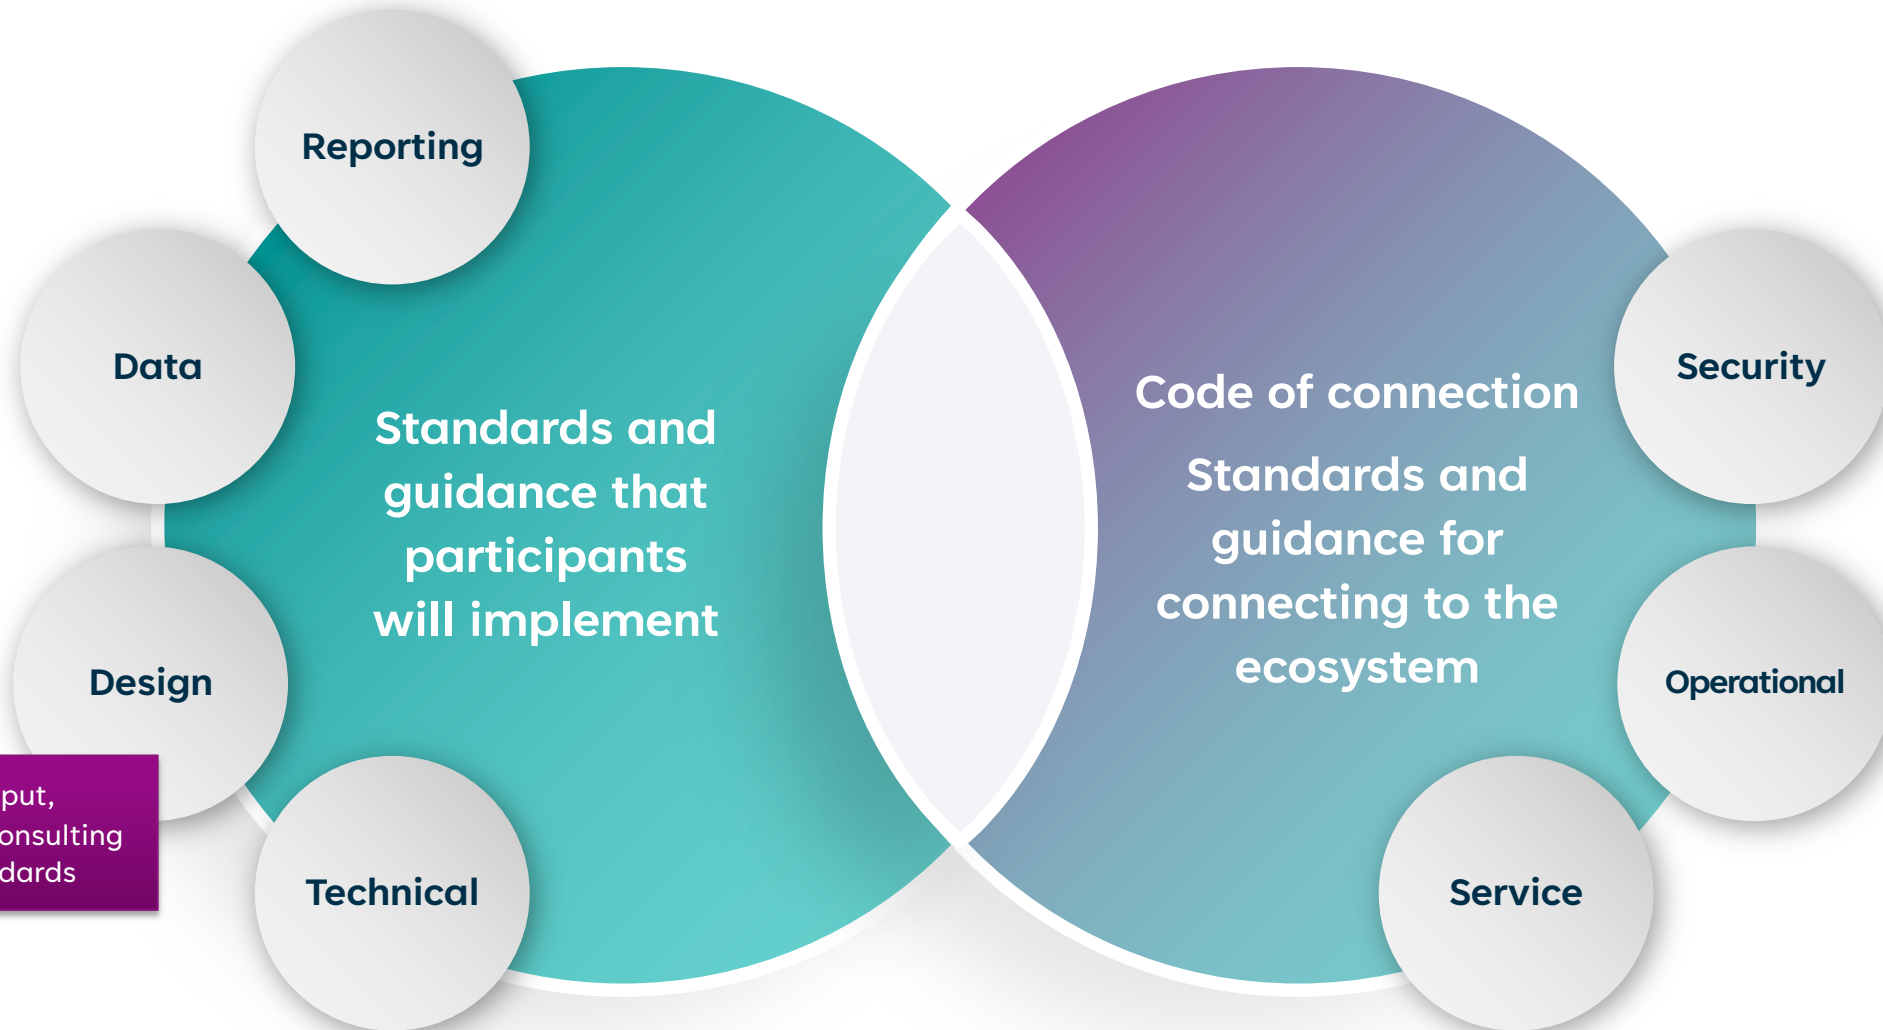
Reporting

Data

Design

Technical

put,
onsulting
dards

Standards and guidance that participants will implement

Code of connection

Standards and guidance for connecting to the ecosystem

Security

Operational

Service